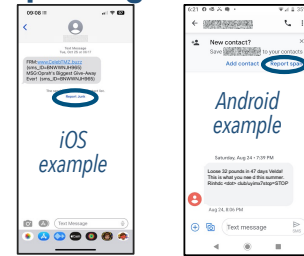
09:06

Text Message
Sat, Aug 22 at 9:12 PM

FRM:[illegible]
SUBJ:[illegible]
MSG:Oprah's Biggest Give-Away Ever! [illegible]

Report Junk

iOS example

Text Message

6:21

New contact?
Save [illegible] to your contacts
Add contact
Report spam

Android example

Saturday, Aug 24 • 7:39 PM

Loose 32 pounds in 47 days Velda! This is what you nee d this summer. Rlnhdc <bkt> club/uyimx7stop*STOP

Aug 24, 8:56 PM

Text message
SMS